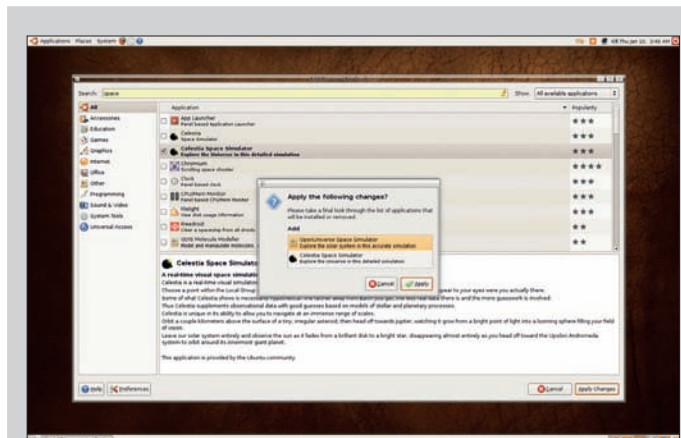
Applications Places System

Search: space

Show: All available applications

All
Accessories
Education
Games
Graphics
Internet
Office
Other
Programming
Sound & Video
System Tools
Universal Access

Application

Popularity

App Launcher
Celestia
Space Simulator
Celestia Space Simulator
Explore the Universe in this detailed simulation
Chromium
Clock
CPUFreq Monitor
Filelight
Kwadrant
QDS Molecule Modeller

Apply the following changes?

Please take a final look through the list of applications that will be installed or removed.

Add

OpenUniverse Space Simulator
Explore the solar system in this accurate simulation

Celestia Space Simulator
Explore the Universe in this detailed simulation

Cancel

Apply

Celestia Space Simulator

A real-time visual space simulation

Celestia is a real-time visual simulation

This application is provided by the Ubuntu community.

Help

Preferences

Cancel

Apply Changes